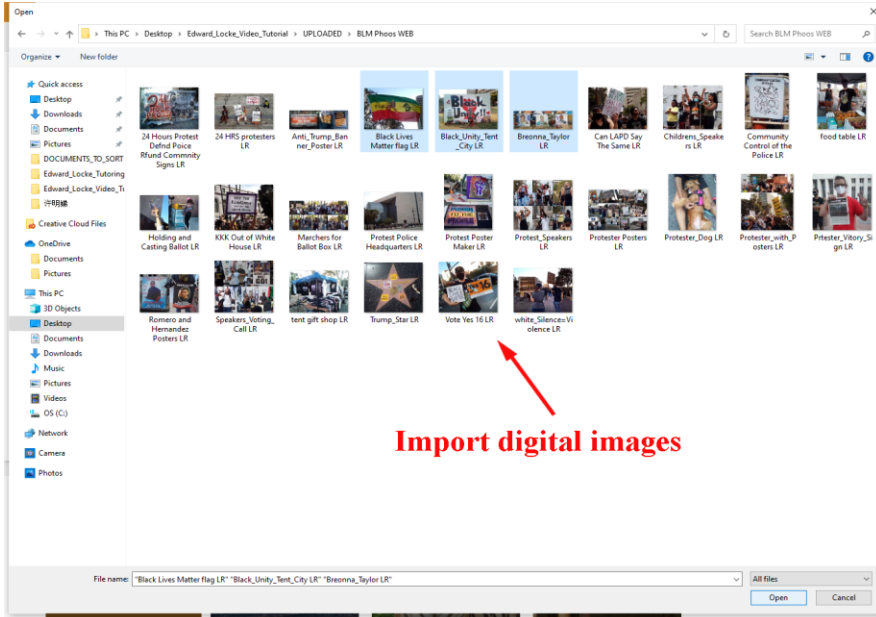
Open

This PC > Desktop > Edward_Locke_Video_Tutorial > UPLOADED > BLM Phoos WEB

Search BLM Phoos WEB

Organize ▾ New folder

Quick access
Desktop
Downloads
Documents
Pictures
DOCUMENTS_TO_SORT
Edward_Locke_Tutoring
Edward_Locke_Video_Tu
许明德
Creative Cloud Files
OneDrive
Documents
Pictures
This PC
3D Objects
Desktop
Documents
Downloads
Music
Pictures
Videos
OS (C:)
Network
Camera
Photos

24 Hours Protest Defnd Poice Rfund Commnity Signs LR
24 HRS protesters LR
Anti_Trump_Banner_Poster LR
Black Lives Matter flag LR
Black_Unity_Tent_City LR
Breonna_Taylor LR
Can LAPD Say The Same LR
Childrens_Speakers LR
Community Control of the Police LR
food table LR
Holding and Casting Ballot LR
KKK Out of White House LR
Marchers for Ballot Box LR
Protest Police Headquarters LR
Protest Poster Maker LR
Protest_Speakers LR
Protester Posters LR
Protester_Dog LR
Protester_with_Posters LR
Prtester_Vitory_Sign LR
Romero and Hernandez Posters LR
Speakers_Voting_Call LR
tent gift shop LR
Trump_Star LR
Vote Yes 16 LR
white_Silence=Violence LR

Import digital images

File name: "Black Lives Matter flag LR" "Black_Unity_Tent_City LR" "Breonna_Taylor LR"
All files
Open
Cancel